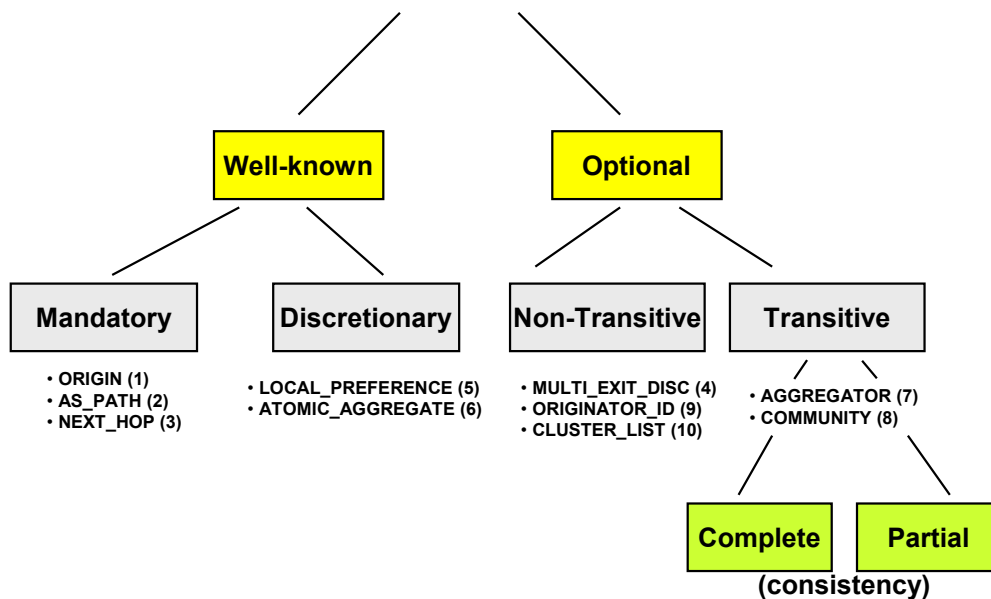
Well-known

Optional

Mandatory

Discretionary

Non-Transitive

Transitive

• ORIGIN (1)
• AS_PATH (2)
• NEXT_HOP (3)

• LOCAL_PREFERENCE (5)
• ATOMIC_AGGREGATE (6)

• MULTI_EXIT_DISC (4)
• ORIGINATOR_ID (9)
• CLUSTER_LIST (10)

• AGGREGATOR (7)
• COMMUNITY (8)

Complete

Partial

(consistency)